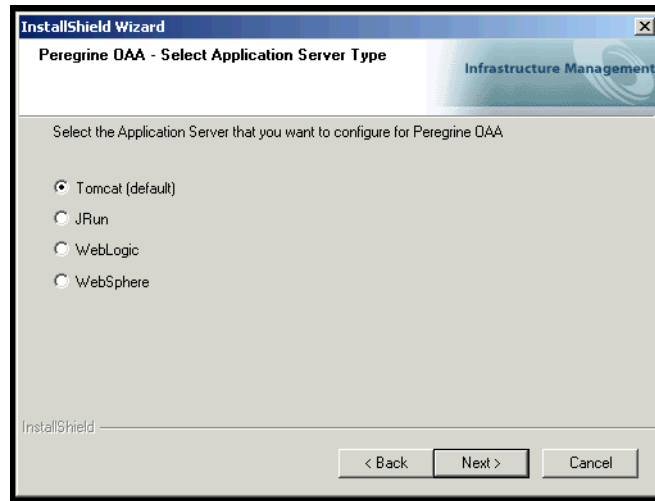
InstallShield Wizard

Peregrine OAA - Select Application Server Type

Infrastructure Management

Select the Application Server that you want to configure for Peregrine OAA

Tomcat (default)

JRun

WebLogic

WebSphere

InstallShield

< Back

Next >

Cancel